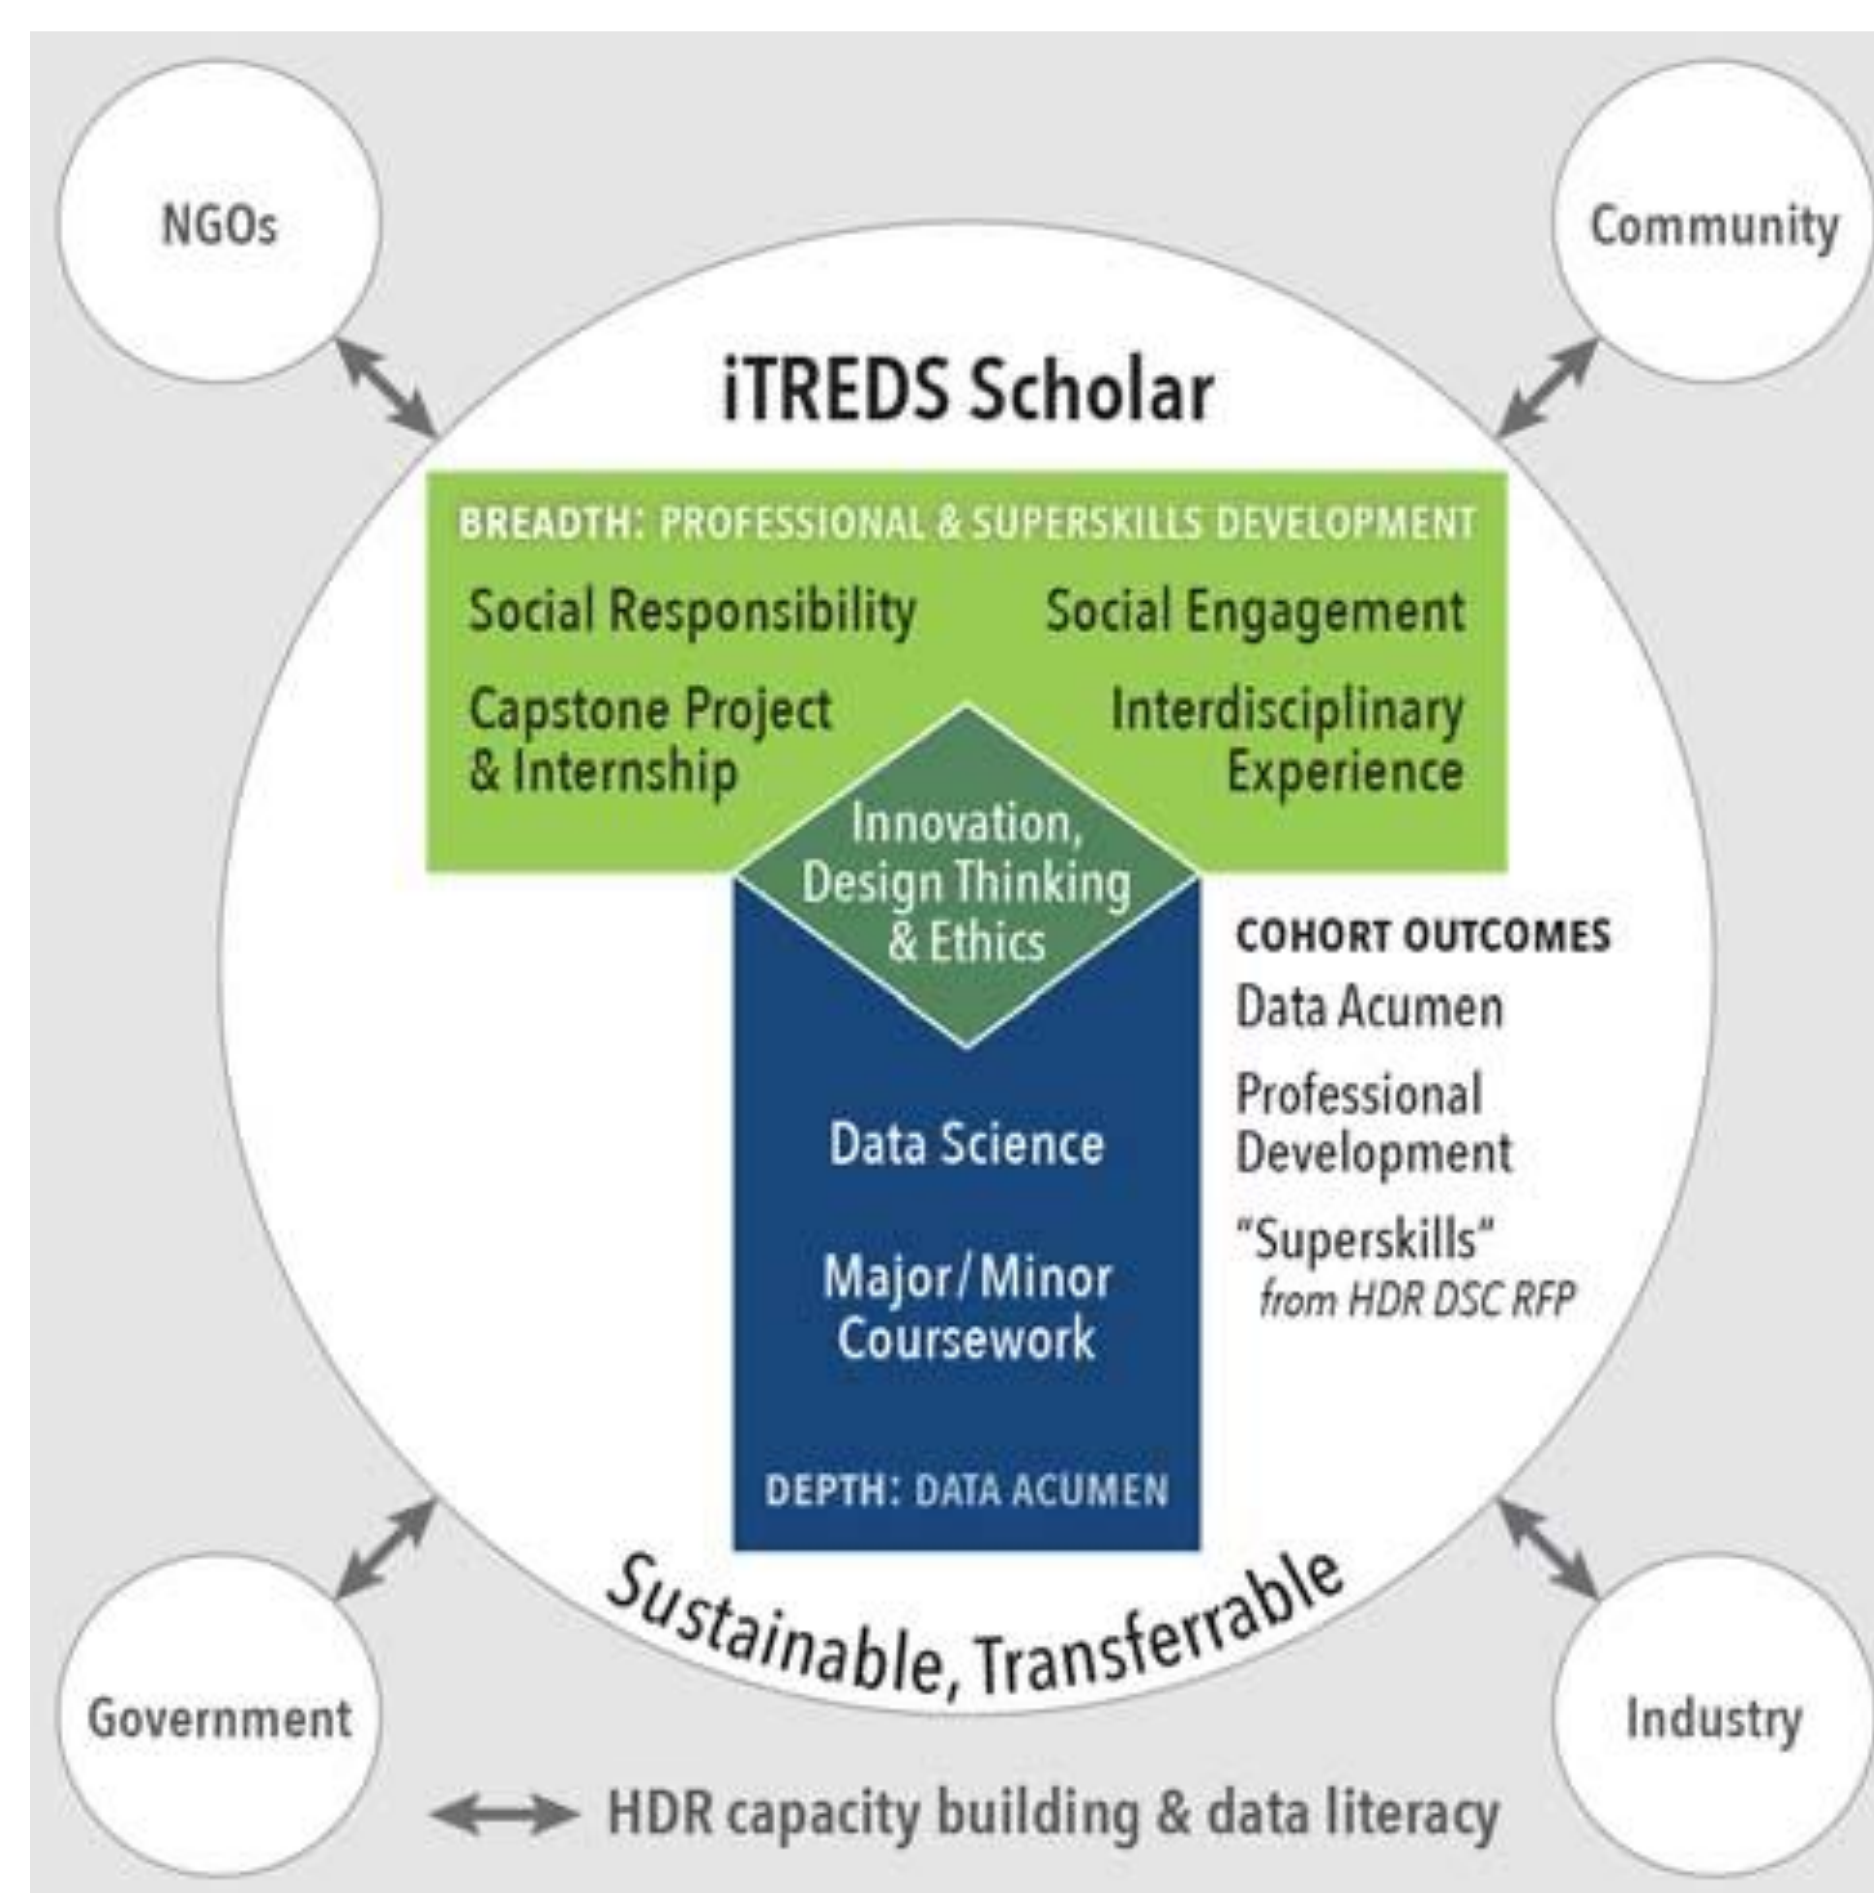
NGOs

Community

iTREDS Scholar

BREADTH: PROFESSIONAL & SUPERSKILLS DEVELOPMENT

Social Responsibility

Social Engagement

Capstone Project & Internship

Interdisciplinary Experience

Innovation, Design Thinking & Ethics

COHORT OUTCOMES

Data Acumen

Professional Development

"Superskills" from HDR DSC RFP

Data Science

Major/Minor Coursework

DEPTH: DATA ACUMEN

Sustainable, Transferrable

Government

Industry

HDR capacity building & data literacy